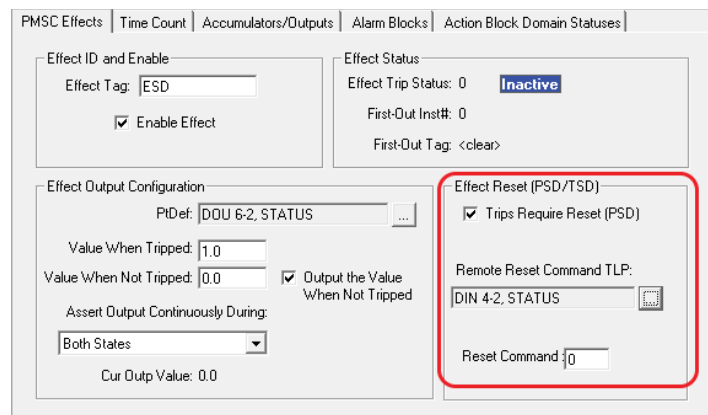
PMSC Effects | Time Count | Accumulators/Outputs | Alarm Blocks | Action Block Domain Statuses

Effect ID and Enable
Effect Tag: ESD
☑ Enable Effect

Effect Status
Effect Trip Status: 0 Inactive
First-Out Inst#: 0
First-Out Tag: <clear>

Effect Output Configuration
PtDef: DOU 6-2, STATUS ...
Value When Tripped: 1.0
Value When Not Tripped: 0.0
☑ Output the Value When Not Tripped
Assert Output Continuously During:
Both States
Cur Outp Value: 0.0

Effect Reset (PSD/TSD)
☑ Trips Require Reset (PSD)
Remote Reset Command TLP:
DIN 4-2, STATUS ...
Reset Command 0